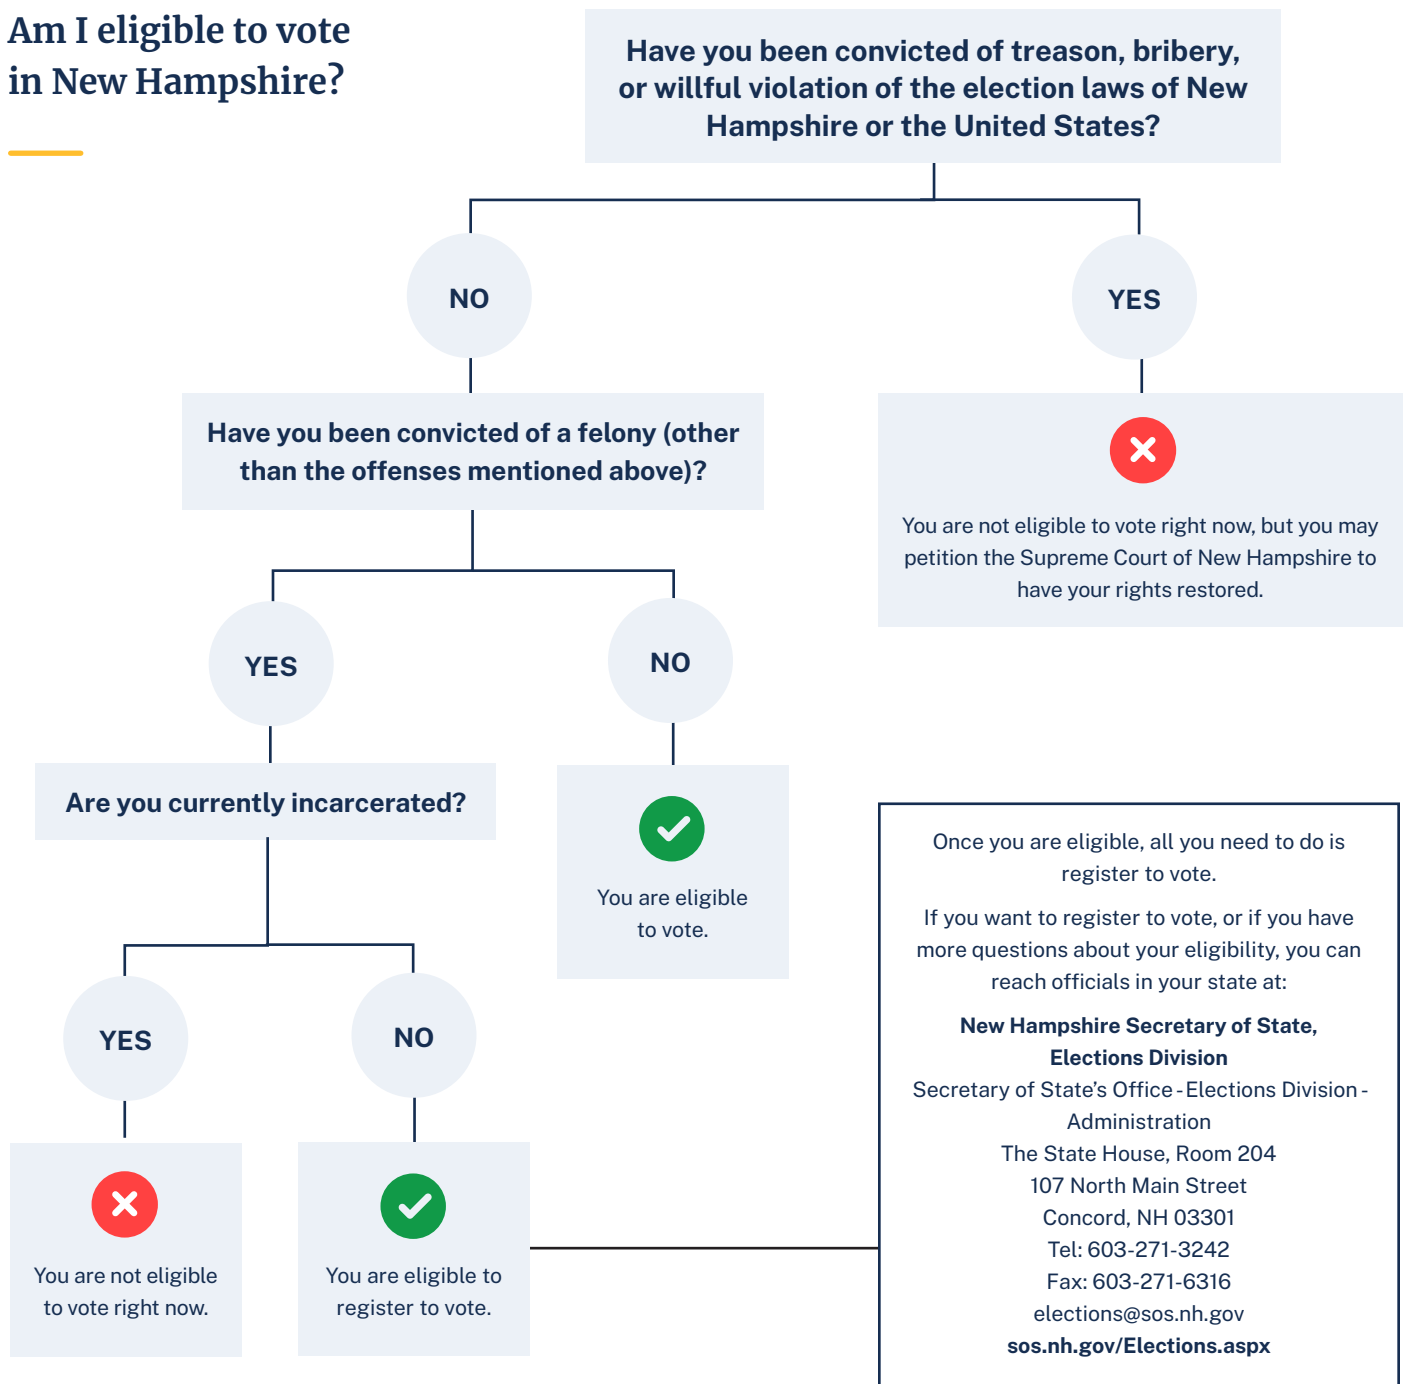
Am I eligible to vote in New Hampshire?

Have you been convicted of treason, bribery, or willful violation of the election laws of New Hampshire or the United States?

NO

YES

Have you been convicted of a felony (other than the offenses mentioned above)?

You are not eligible to vote right now, but you may petition the Supreme Court of New Hampshire to have your rights restored.

YES

NO

Are you currently incarcerated?

You are eligible to vote.

YES

NO

You are not eligible to vote right now.

You are eligible to register to vote.

Once you are eligible, all you need to do is register to vote.

If you want to register to vote, or if you have more questions about your eligibility, you can reach officials in your state at:

New Hampshire Secretary of State, Elections Division
Secretary of State's Office - Elections Division - Administration
The State House, Room 204
107 North Main Street
Concord, NH 03301
Tel: 603-271-3242
Fax: 603-271-6316
elections@sos.nh.gov
sos.nh.gov/Elections.aspx